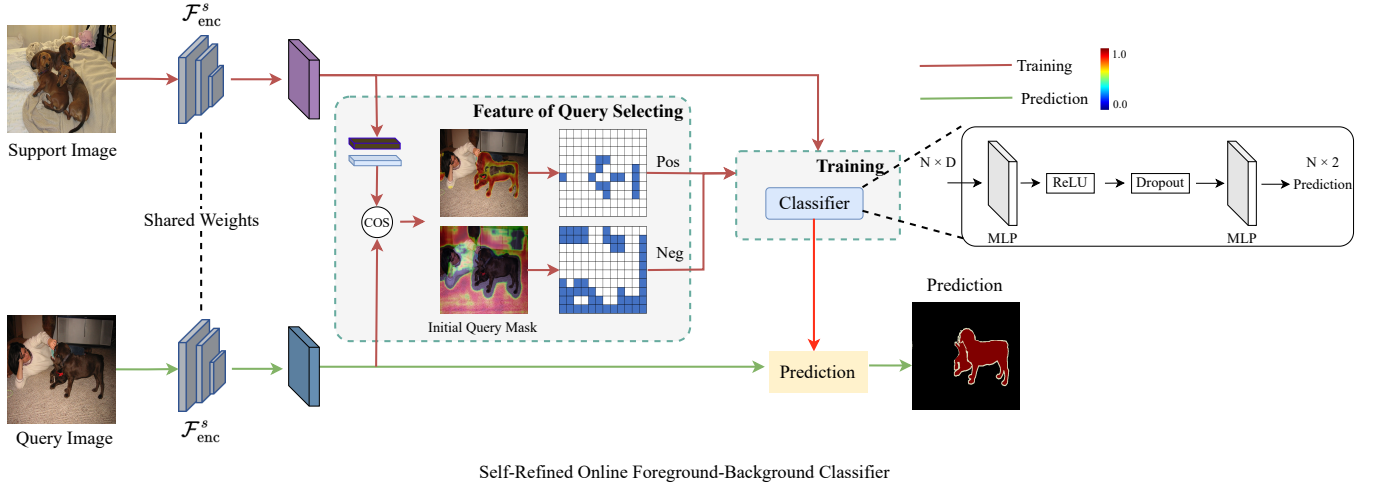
$\mathcal{F}^s_{\text{enc}}$

Support Image

Shared Weights

Query Image

$\mathcal{F}^s_{\text{enc}}$

Feature of Query Selecting

COS

Initial Query Mask

Pos

Neg

Training

Classifier

Prediction

Training

Prediction

1.0

0.0

N × D

ReLU

Dropout

N × 2

Prediction

MLP

MLP

Prediction

Self-Refined Online Foreground-Background Classifier